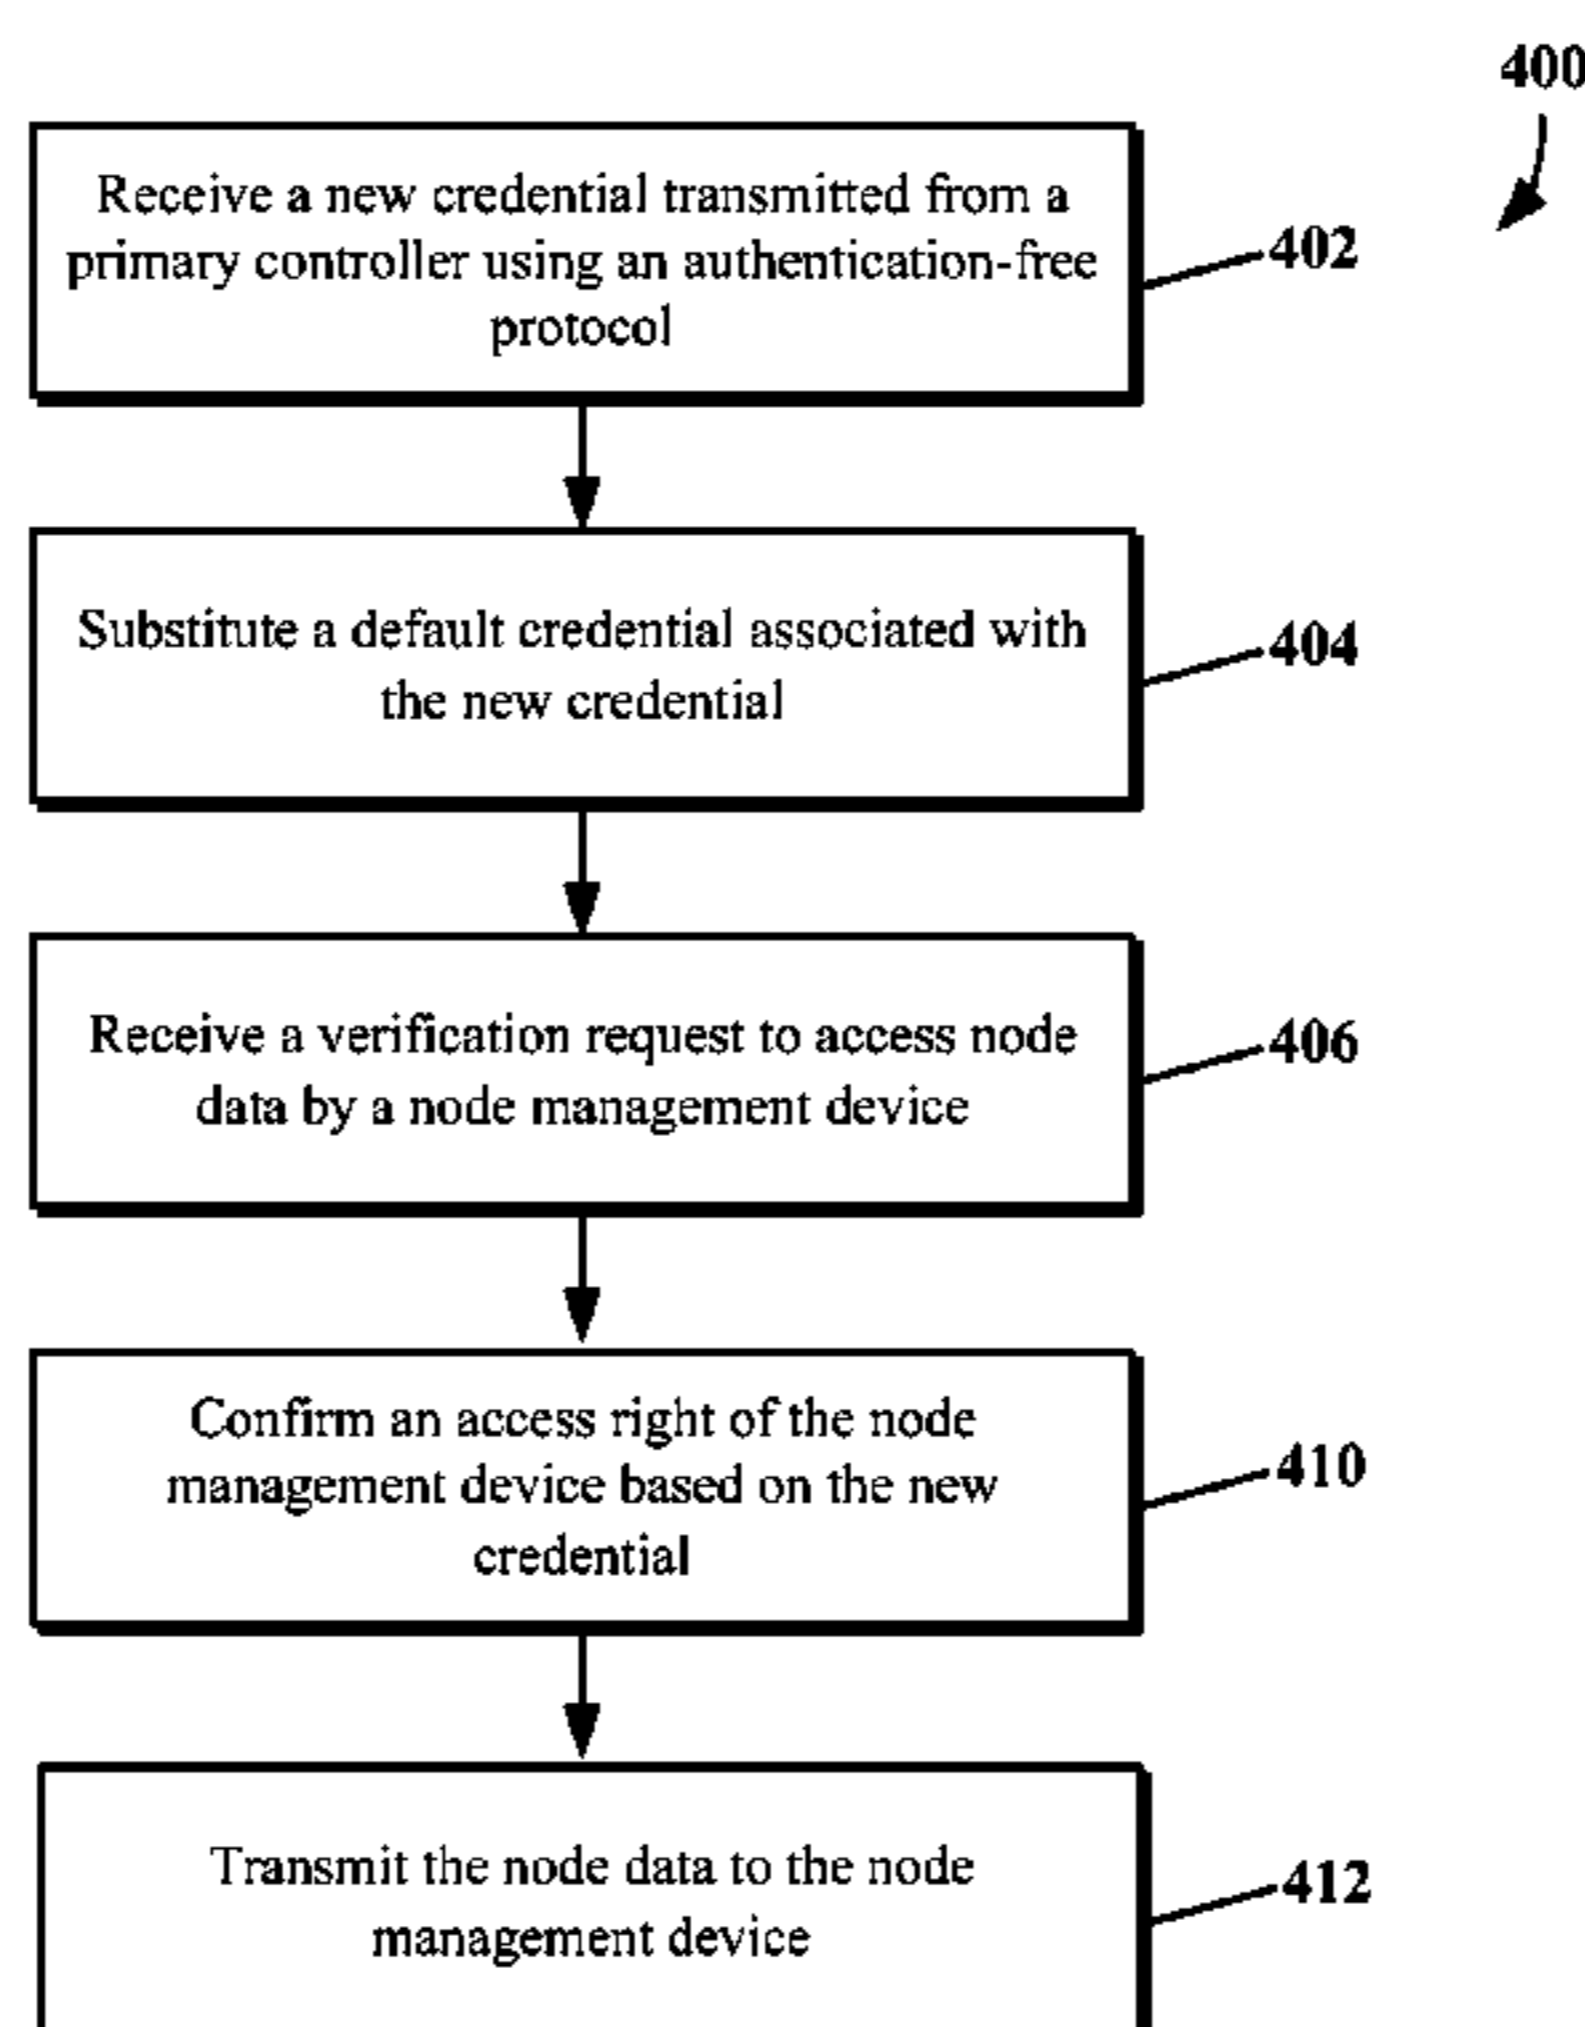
400

Receive a new credential transmitted from a primary controller using an authentication-free protocol

402

Substitute a default credential associated with the new credential

404

Receive a verification request to access node data by a node management device

406

Confirm an access right of the node management device based on the new credential

410

Transmit the node data to the node management device

412